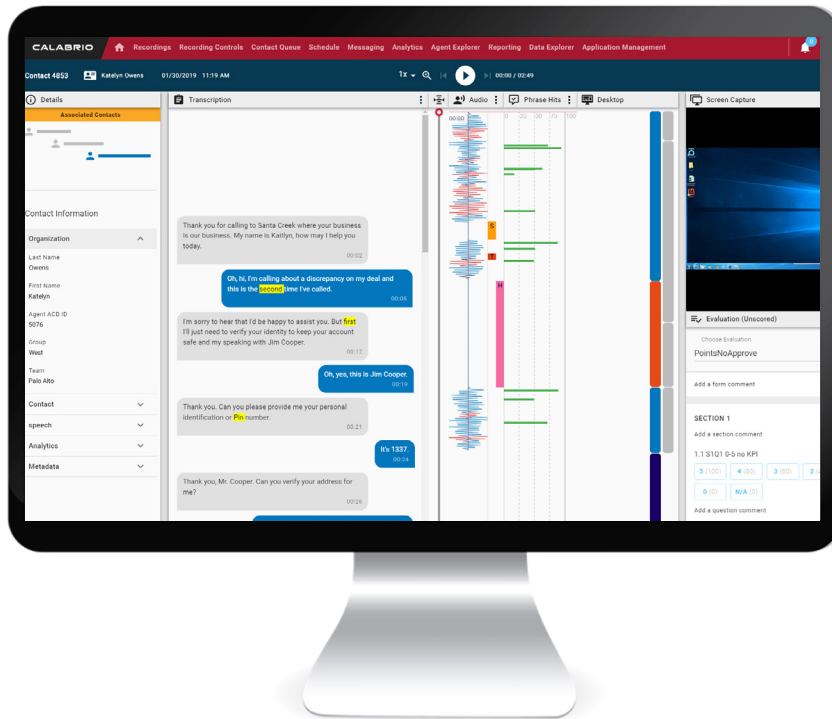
CALABRIO Recordings Recording Controls Contact Queue Schedule Messaging Analytics Agent Explorer Reporting Data Explorer Application Management

Contact 4853 Katelyn Owens 01/30/2019 11:19 AM 1x 00:00 / 02:49

Details

Associated Contacts

Contact Information

Organization

Last Name
Owens

First Name
Katelyn

Agent ACD ID
5076

Group
West

Team
Palo Alto

Contact

speech

Analytics

Metadata

Transcription

Thank you for calling to Santa Creek where your business is our business. My name is Kaitlyn, how may I help you today.
00:02

Oh, hi, I'm calling about a discrepancy on my deal and this is the second time I've called.
00:08

I'm sorry to hear that I'd be happy to assist you. But first I'll just need to verify your identity to keep your account safe and my speaking with Jim Cooper.
00:12

Oh, yes, this is Jim Cooper.
00:19

Thank you. Can you please provide me your personal identification or Pin number.
00:21

It's 1337
00:24

Thank you, Mr. Cooper. Can you verify your address for me?
00:26

Audio Phrase Hits Desktop

00:00 10 20 30 70 100

S
E
H

Screen Capture

Evaluation (Unscored)

Choose Evaluation
PointsNoApprove

Add a form comment

SECTION 1

Add a section comment

1.1 S1Q1 0-5 no KPI

5 (100) 4 (80) 3 (60) 2
0 (0) N/A (0)

Add a question comment